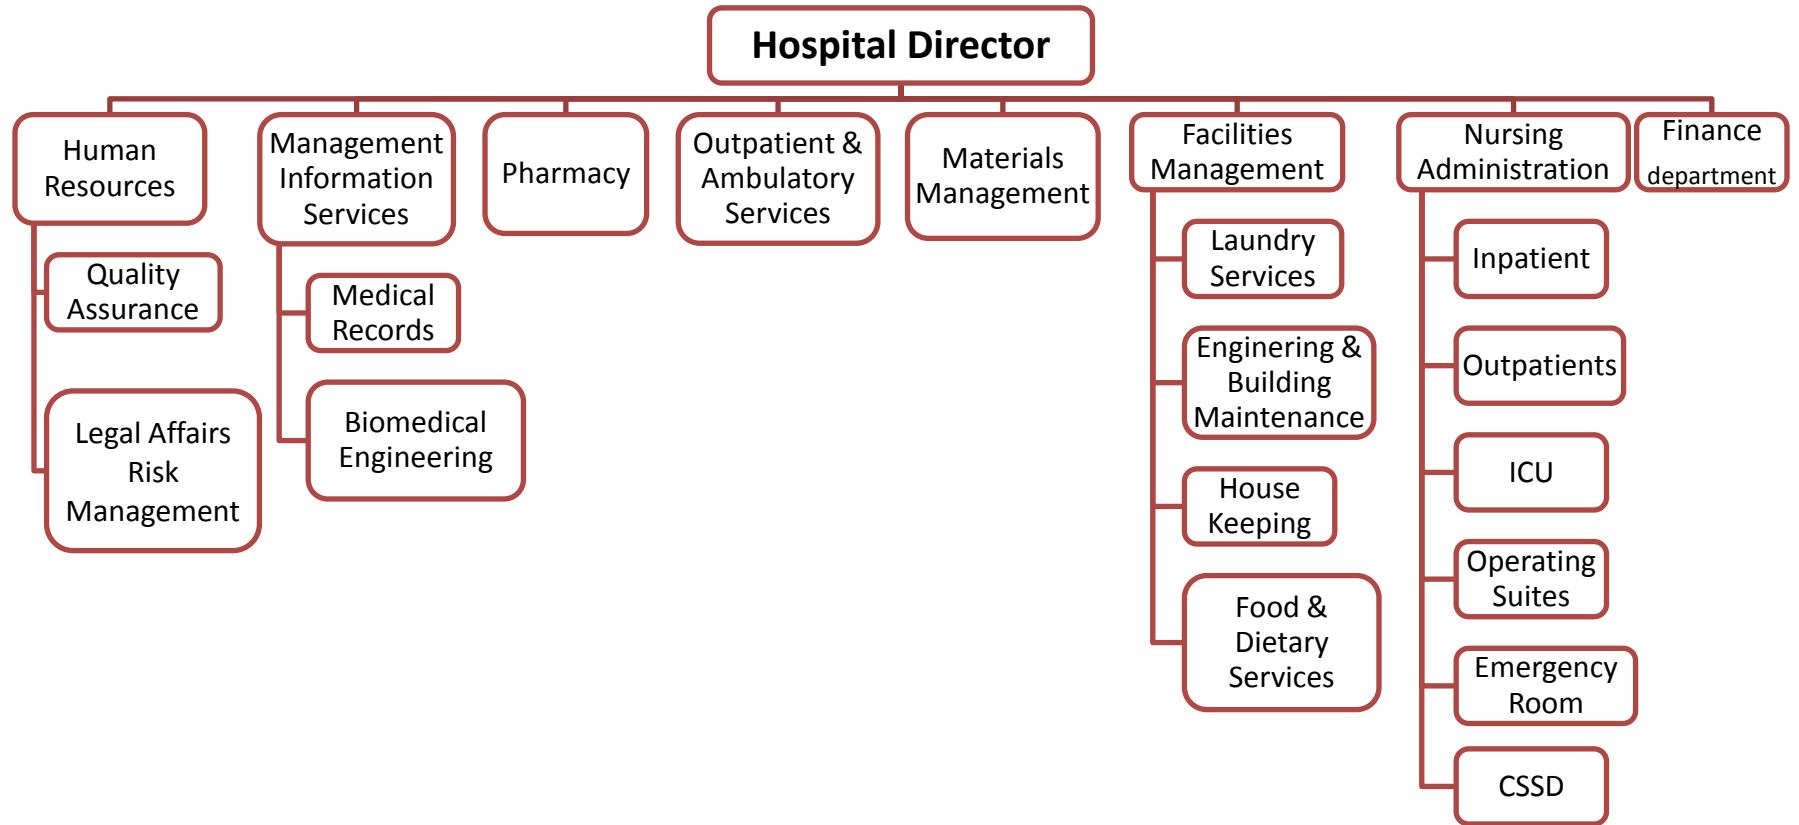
Hospital Director

Human Resources

Quality Assurance

Legal Affairs Risk Management

Management Information Services

Medical Records

Biomedical Engineering

Pharmacy

Outpatient & Ambulatory Services

Materials Management

Facilities Management

Laundry Services

Enginering & Building Maintenance

House Keeping

Food & Dietary Services

Nursing Administration

Inpatient

Outpatients

ICU

Operating Suites

Emergency Room

CSSD

Finance department